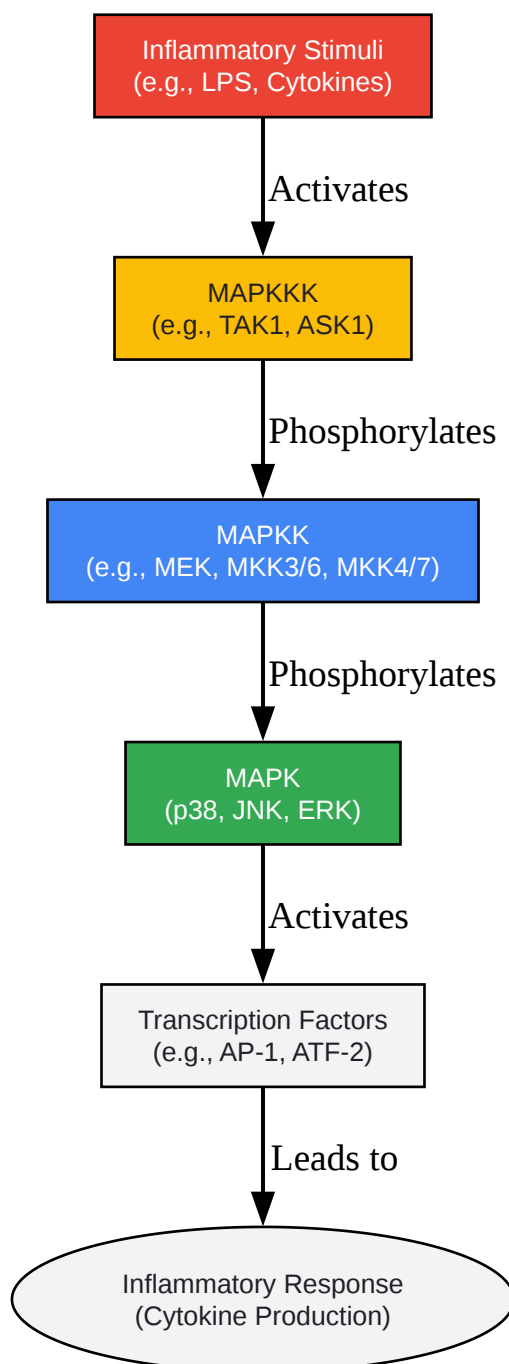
Inflammatory Stimuli
(e.g., LPS, Cytokines)

Activates

MAPKKK
(e.g., TAK1, ASK1)

Phosphorylates

MAPKK
(e.g., MEK, MKK3/6, MKK4/7)

Phosphorylates

MAPK
(p38, JNK, ERK)

Activates

Transcription Factors
(e.g., AP-1, ATF-2)

Leads to

Inflammatory Response
(Cytokine Production)